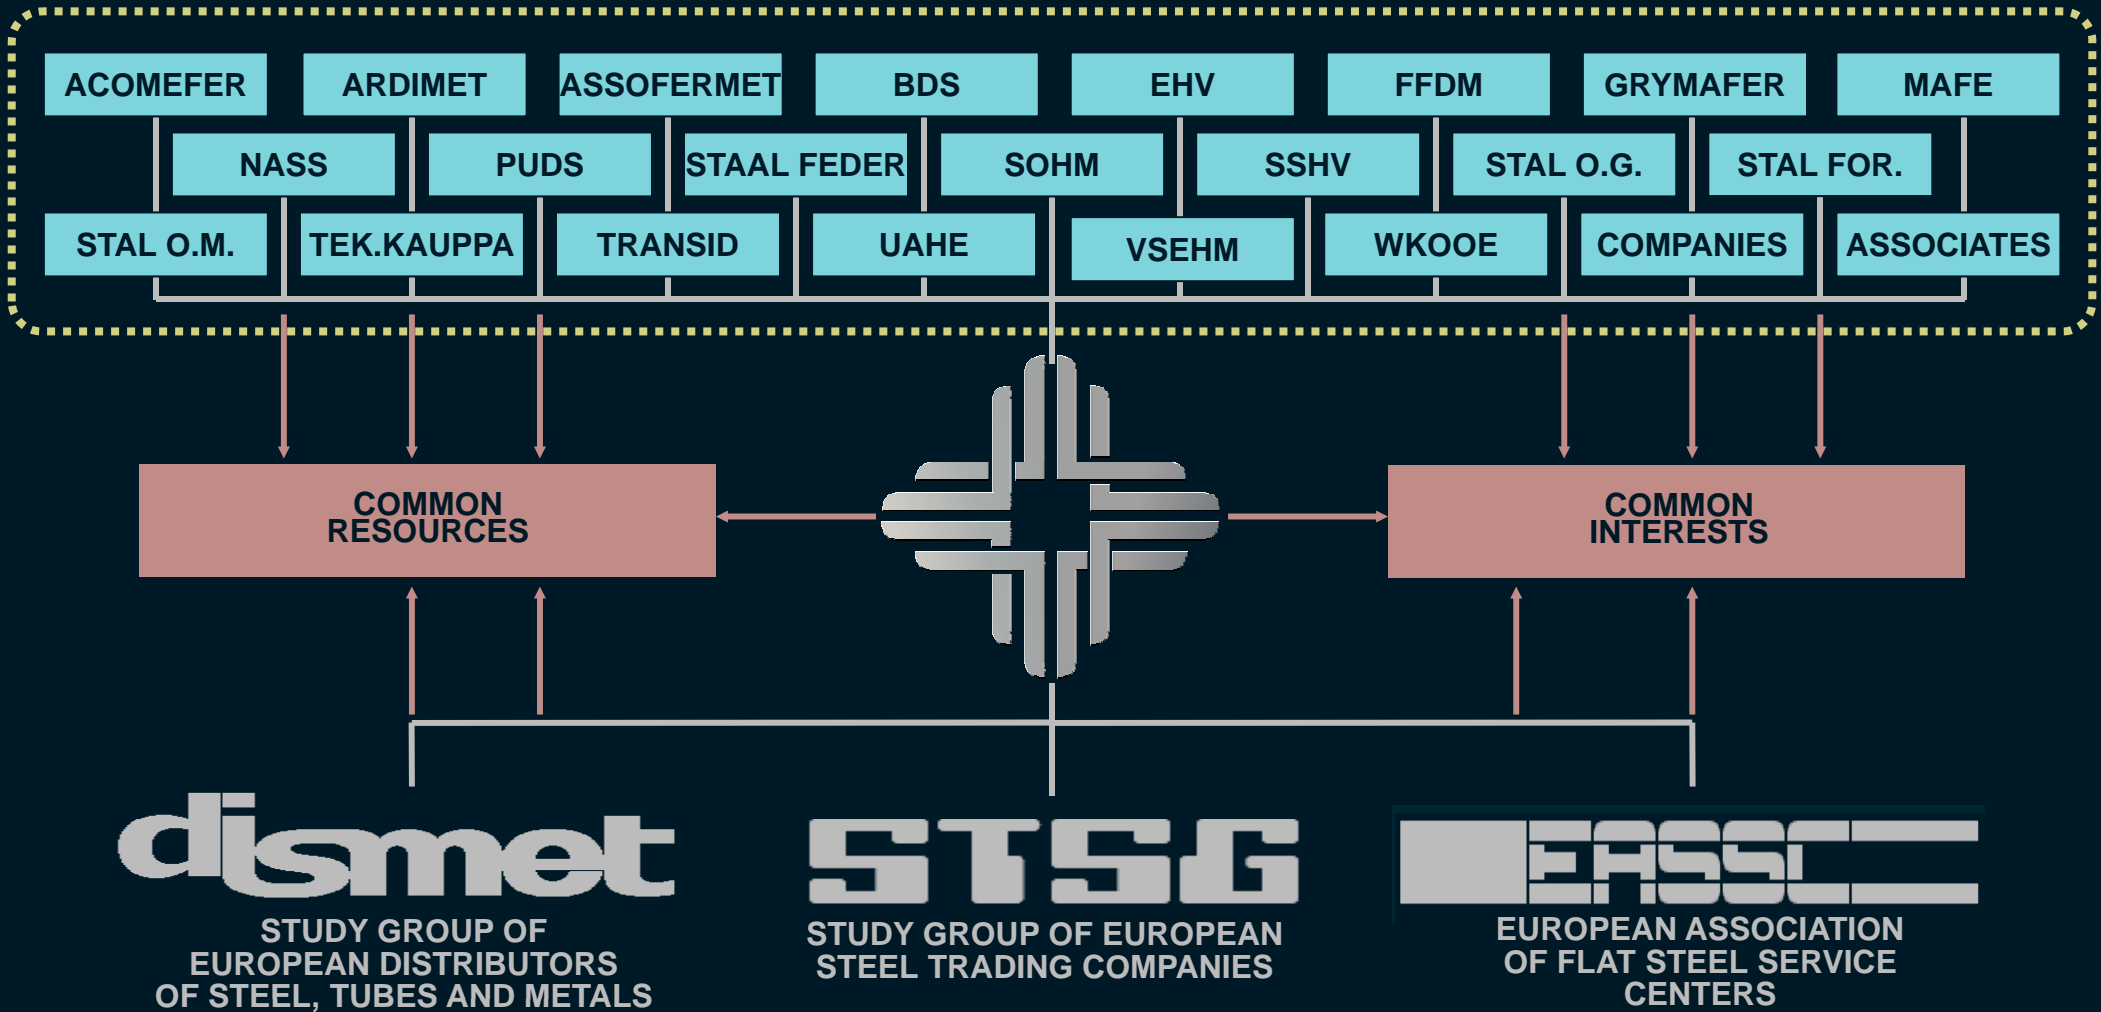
ACOMEFER ARDIMET ASSOFERMET BDS EHV FFDM GRYMAFER MAFE

NASS PUDS STAAL FEDER SOHM SSHV STAL O.G. STAL FOR.

STAL O.M. TEK.KAUPPA TRANSID UAHE VSEHM WKOOE COMPANIES ASSOCIATES

COMMON RESOURCES

COMMON INTERESTS

dismet

STUDY GROUP OF EUROPEAN DISTRIBUTORS OF STEEL, TUBES AND METALS

STSG

STUDY GROUP OF EUROPEAN STEEL TRADING COMPANIES

EASSC

EUROPEAN ASSOCIATION OF FLAT STEEL SERVICE CENTERS